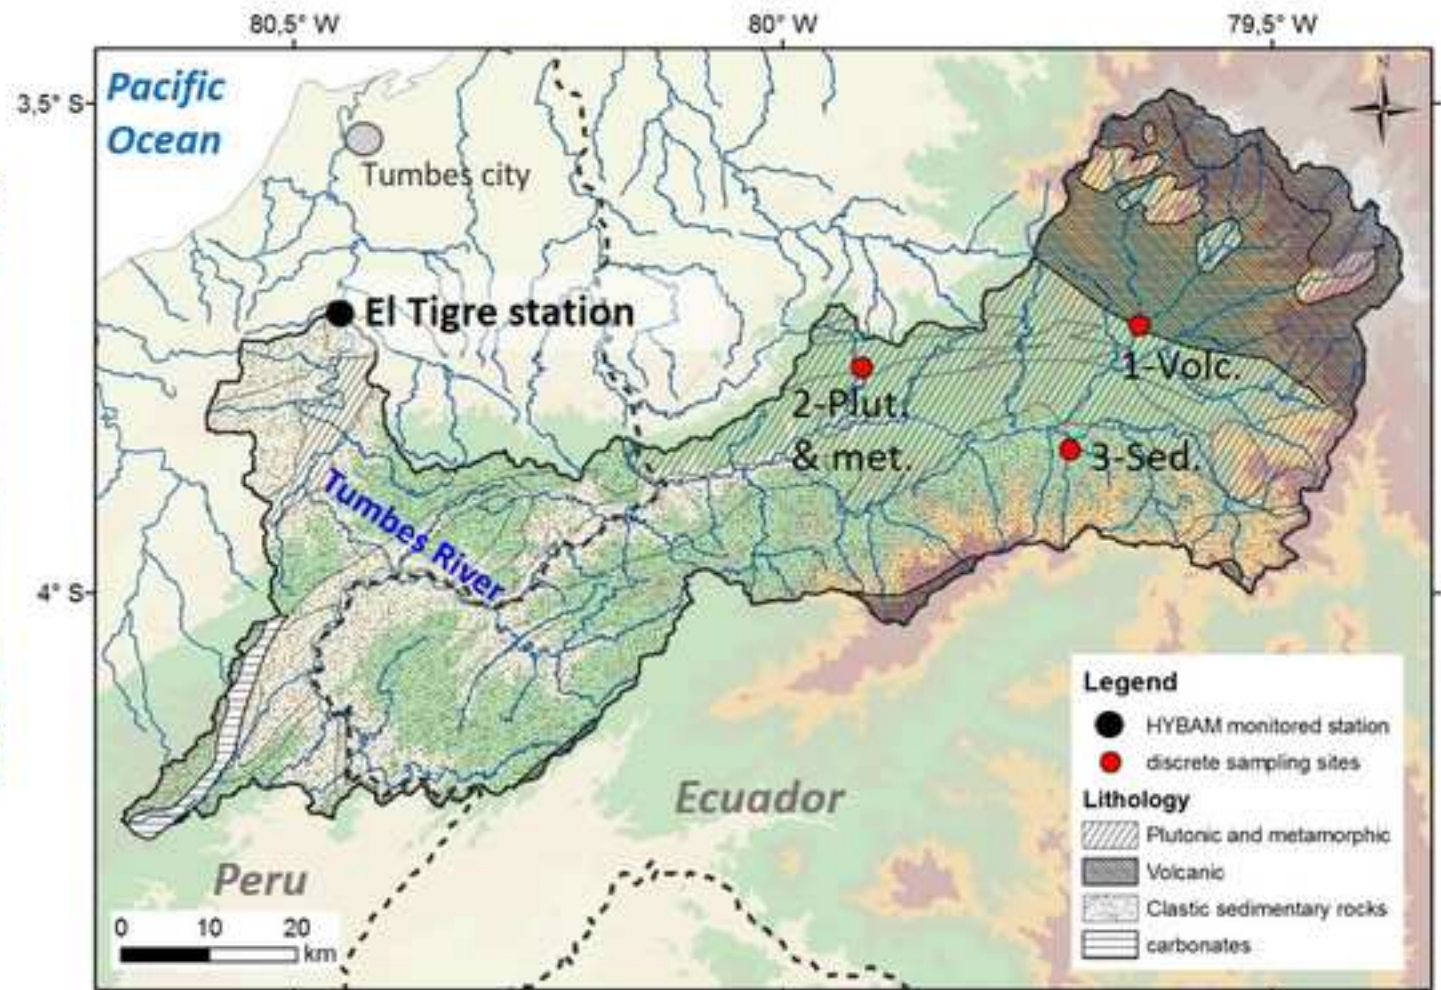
80,5° W
80° W
79,5° W
3,5° S
4° S
N
Pacific Ocean
Tumbes city
El Tigre station
2-Plut. & met.
1-Volc.
3-Sed.
Tumbes River
Ecuador
Peru
0 10 20 km
Legend
HYBAM monitored station
discrete sampling sites
Lithology
Plutonic and metamorphic
Volcanic
Clastic sedimentary rocks
carbonates